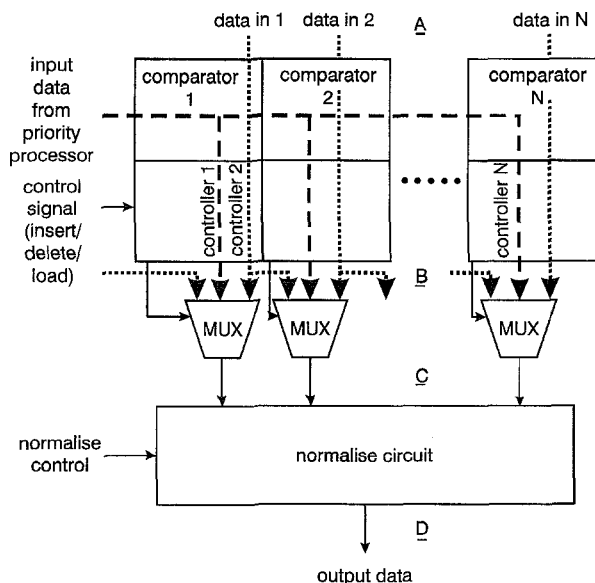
data in 1
data in 2
A
data in N

input data from priority processor

comparator 1
comparator 2
comparator N

control signal (insert/ delete/ load)

controller 1
controller 2
controller N

B

MUX
MUX
MUX

C

normalise control

normalise circuit

D

output data